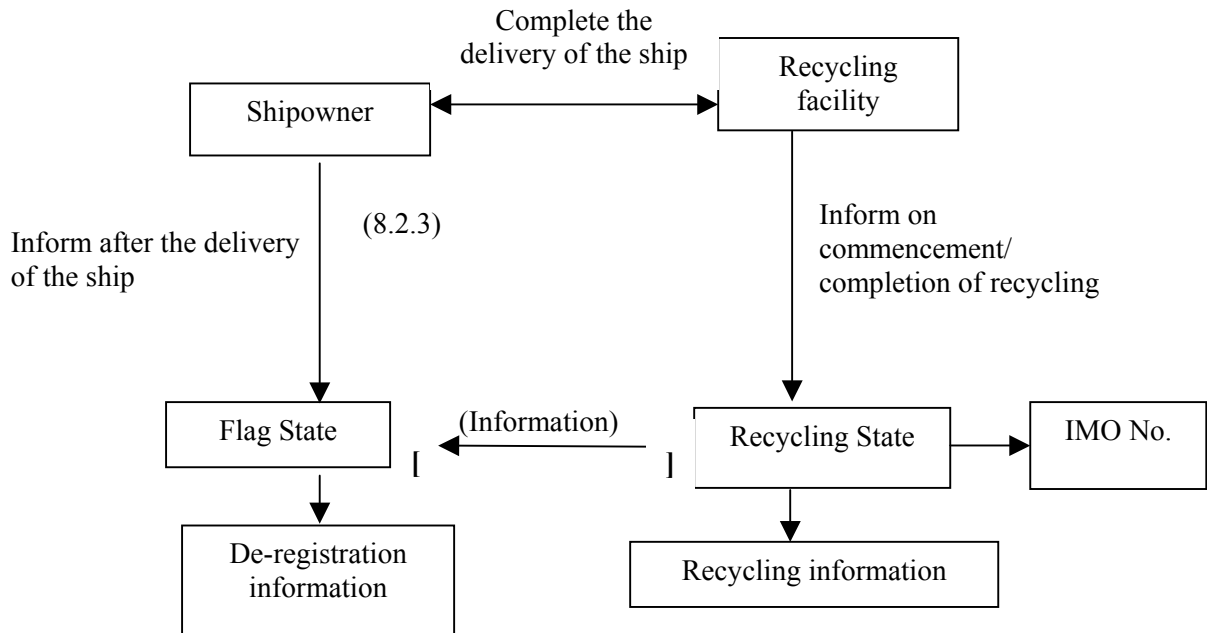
Complete the delivery of the ship

Shipowner

Recycling facility

(8.2.3)

Inform after the delivery of the ship

Inform on commencement/ completion of recycling

Flag State

(Information)

[

]

Recycling State

IMO No.

De-registration information

Recycling information